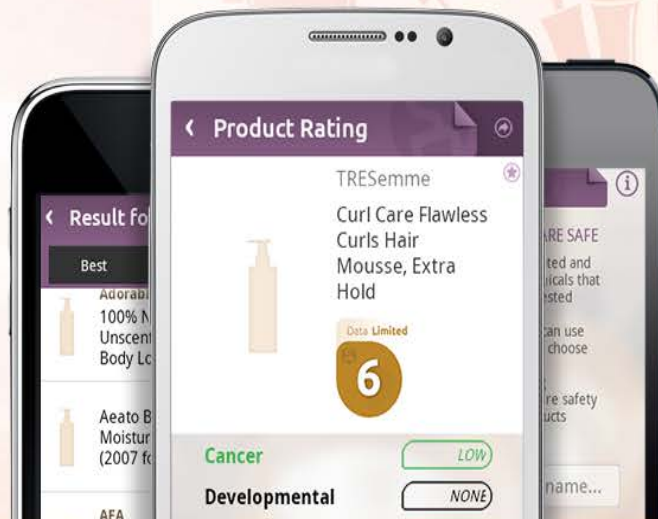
Result fo

Best

Adorab
100% N
Unscent
Body Lo

Aeato B
Moistur
(2007 fo

AFA

Product Rating

TRESemme

Curl Care Flawless Curls Hair Mousse, Extra Hold

Data Limited

6

Cancer LOW

Developmental NONE

ARE SAFE

ted and
icals that
ested

can use
choose

re safety
ucts

name...